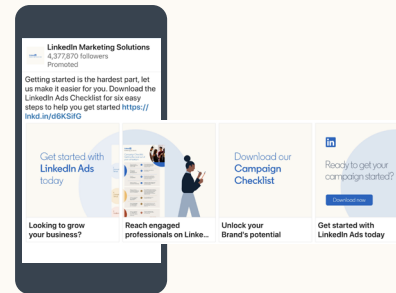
LinkedIn Marketing Solutions
4,377,870 followers
Promoted

Getting started is the hardest part, let us make it easier for you. Download the LinkedIn Ads Checklist for six easy steps to help you get started https://lnkd.in/d6KSifG

Get started with LinkedIn Ads today

Looking to grow your business?

Reach engaged professionals on Linke...

Download our Campaign Checklist

Unlock your Brand's potential

in

Ready to get your campaign started?

Download now

Get started with LinkedIn Ads today